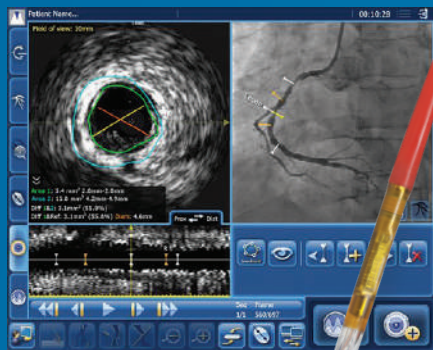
Patient Name...

00:10:29

Field of view: 10mm

Area 1: 3.4 mm² 2.0mm-2.0mm
Area 2: 11.8 mm² 4.2mm-4.5mm
Diff (Δ2): 3.1mm² (51.8%)
Diff (ΔRef): 3.1mm² (55.6%) Dist: 4.4mm

Prox Dist

Seq Frame
1/1 560/697